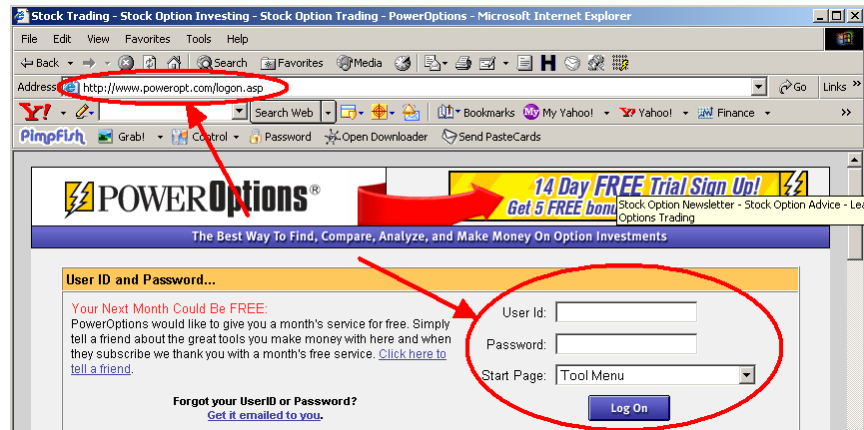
Stock Trading - Stock Option Investing - Stock Option Trading - PowerOptions - Microsoft Internet Explorer

File Edit View Favorites Tools Help

Back Search Favorites Media H

Address http://www.poweropt.com/logon.asp Go Links

Y! Search Web Bookmarks My Yahoo! Yahoo! Finance

PimpFish Grab! Control Password Open Downloader Send PasteCards

POWEROptions®

14 Day FREE Trial Sign Up!
Get 5 FREE bonu

Stock Option Newsletter - Stock Option Advice - Lea
Options Trading

The Best Way To Find, Compare, Analyze, and Make Money On Option Investments

User ID and Password...

Your Next Month Could Be FREE:
PowerOptions would like to give you a month's service for free. Simply tell a friend about the great tools you make money with here and when they subscribe we thank you with a month's free service. Click here to tell a friend.

Forgot your UserID or Password?
Get it emailed to you.

User Id:
Password:
Start Page: Tool Menu
Log On